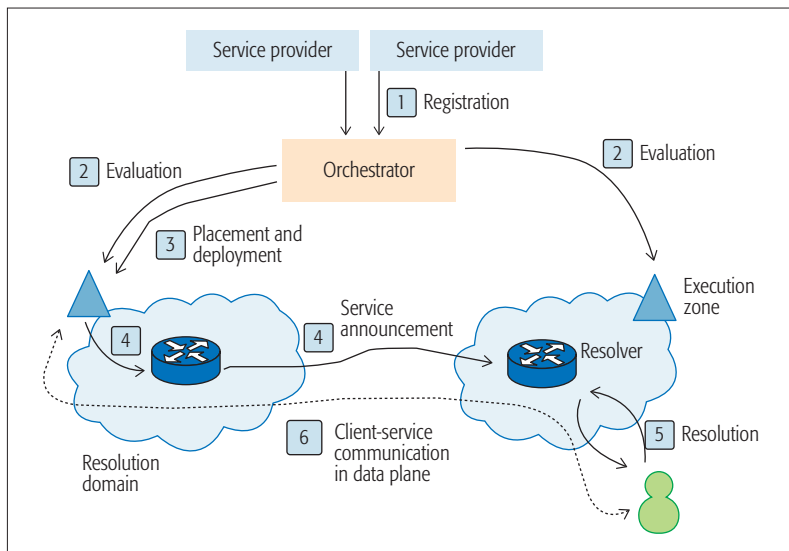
Service provider

Service provider

1 Registration

2 Evaluation

Orchestrator

2 Evaluation

3 Placement and deployment

Execution zone

4

Service announcement

4

Resolver

5 Resolution

6 Client-service communication in data plane

Resolution domain